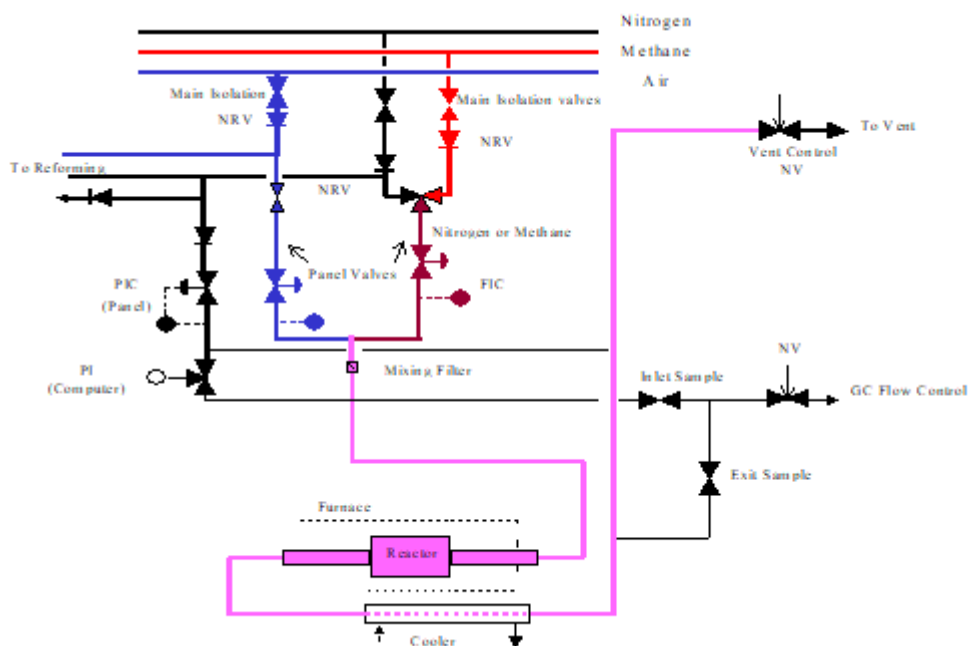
Nitrogen
Methane
Air
Main Isolation
NRV
Main Isolation valves
NRV
To Vent
Vent Control
NV
To Reforming
NRV
Nitrogen or Methane
Panel Valves
PIC
(Panel)
FIC
PI
(Computer)
Mixing Filter
NV
Inlet Sample
GC Flow Control
Exit Sample
Furnace
Reactor
Cooler